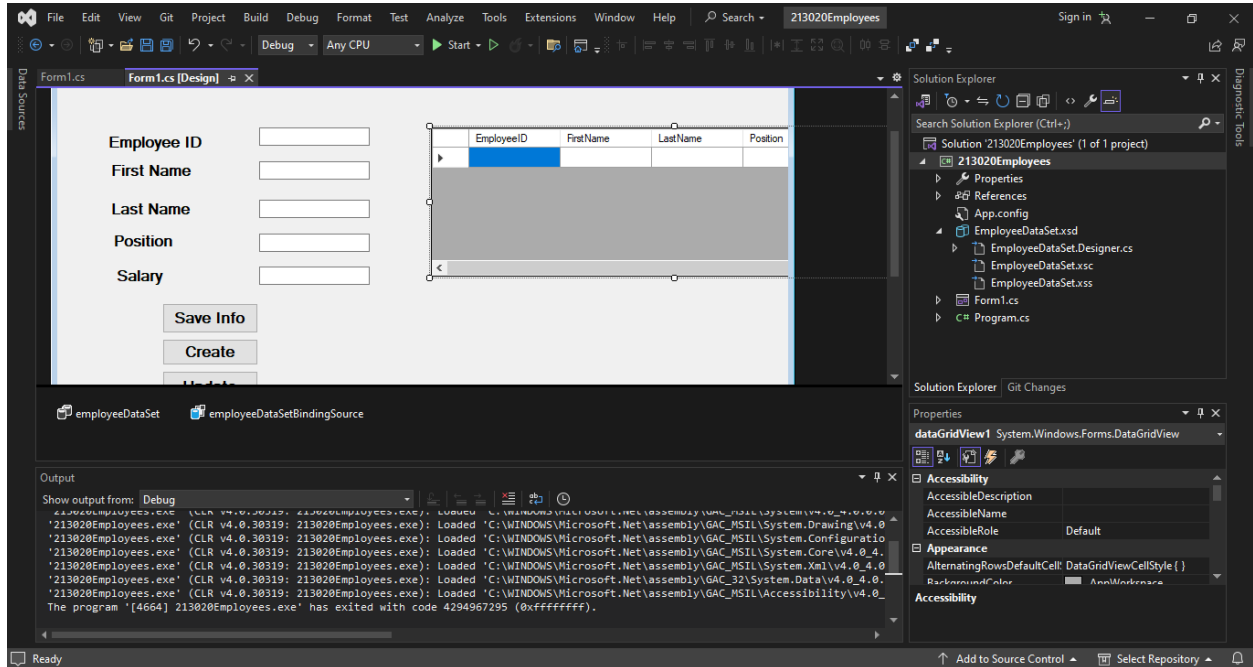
File Edit View Git Project Build Debug Format Test Analyze Tools Extensions Window Help Search 213020Employees Sign in

Debug Any CPU Start

Data Sources

Form1.cs Form1.cs [Design]

Employee ID
First Name
Last Name
Position
Salary

Save Info
Create
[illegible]

| | EmployeeID | FirstName | LastName | Position |
|---|---|---|---|---|
| ▸ | | | | |

employeeDataSet employeeDataSetBindingSource

Output
Show output from: Debug
'213020Employees.exe' (CLR v4.0.30319: 213020Employees.exe): Loaded 'C:\WINDOWS\Microsoft.Net\assembly\GAC_MSIL\System.Drawing\v4.0
'213020Employees.exe' (CLR v4.0.30319: 213020Employees.exe): Loaded 'C:\WINDOWS\Microsoft.Net\assembly\GAC_MSIL\System.Configuratio
'213020Employees.exe' (CLR v4.0.30319: 213020Employees.exe): Loaded 'C:\WINDOWS\Microsoft.Net\assembly\GAC_MSIL\System.Core\v4.0_4.
'213020Employees.exe' (CLR v4.0.30319: 213020Employees.exe): Loaded 'C:\WINDOWS\Microsoft.Net\assembly\GAC_MSIL\System.Xml\v4.0_4.0
'213020Employees.exe' (CLR v4.0.30319: 213020Employees.exe): Loaded 'C:\WINDOWS\Microsoft.Net\assembly\GAC_32\System.Data\v4.0_4.0.
'213020Employees.exe' (CLR v4.0.30319: 213020Employees.exe): Loaded 'C:\WINDOWS\Microsoft.Net\assembly\GAC_MSIL\Accessibility\v4.0_
The program '[4664] 213020Employees.exe' has exited with code 4294967295 (0xffffffff).

Solution Explorer
Search Solution Explorer (Ctrl+;)
Solution '213020Employees' (1 of 1 project)
213020Employees
Properties
References
App.config
EmployeeDataSet.xsd
EmployeeDataSet.Designer.cs
EmployeeDataSet.xsc
EmployeeDataSet.xss
Form1.cs
Program.cs
Solution Explorer Git Changes

Diagnostic Tools

Properties
dataGridView1 System.Windows.Forms.DataGridView
Accessibility
AccessibleDescription
AccessibleName
AccessibleRole Default
Appearance
AlternatingRowsDefaultCell DataGridViewCellStyle { }
BackgroundColor AppWorkspace
Accessibility

Ready Add to Source Control Select Repository